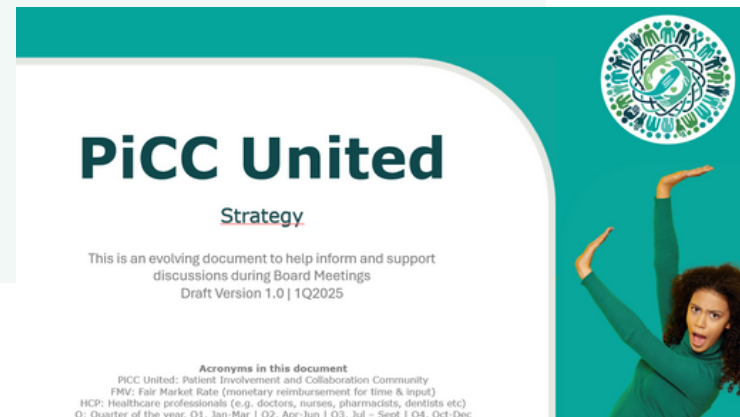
PiCC United

Strategy

This is an evolving document to help inform and support discussions during Board Meetings
Draft Version 1.0 | 1Q2025

Acronyms in this document
PiCC United: Patient Involvement and Collaboration Community
FMV: Fair Market Rate (monetary reimbursement for time & input)
HCP: Healthcare professionals (e.g. doctors, nurses, pharmacists, dentists etc)
Q: Quarter of the year. Q1. Jan-Mar | Q2. Apr-Jun | Q3. Jul – Sept | Q4. Oct-Dec